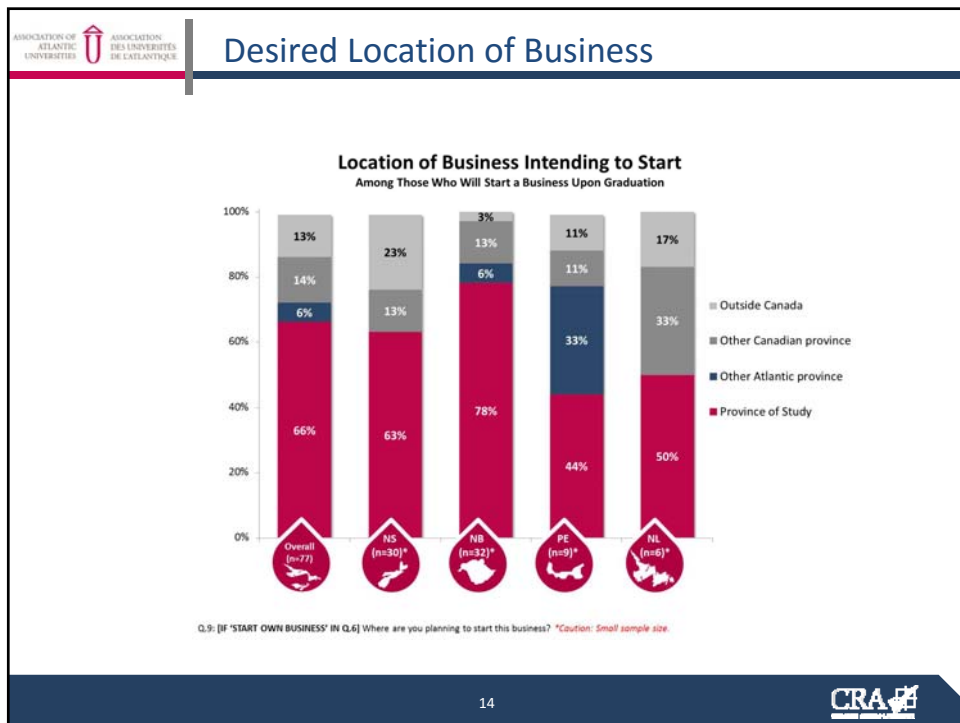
ASSOCIATION OF ATLANTIC UNIVERSITIES | ASSOCIATION DES UNIVERSITÉS DE L'ATLANTIQUE

Desired Location of Business

Location of Business Intending to Start
Among Those Who Will Start a Business Upon Graduation

| | Overall (n=77) | NS (n=30)* | NB (n=32)* | PE (n=9)* | NL (n=6)* |
|---|---|---|---|---|---|
| Outside Canada | 13% | 23% | 3% | 11% | 17% |
| Other Canadian province | 14% | 13% | 13% | 11% | 33% |
| Other Atlantic province | 6% | | 6% | 33% | |
| Province of Study | 66% | 63% | 78% | 44% | 50% |

100%
80%
60%
40%
20%
0%

Q.9: [IF 'START OWN BUSINESS' IN Q.6] Where are you planning to start this business? *Caution: Small sample size.

14

CRA